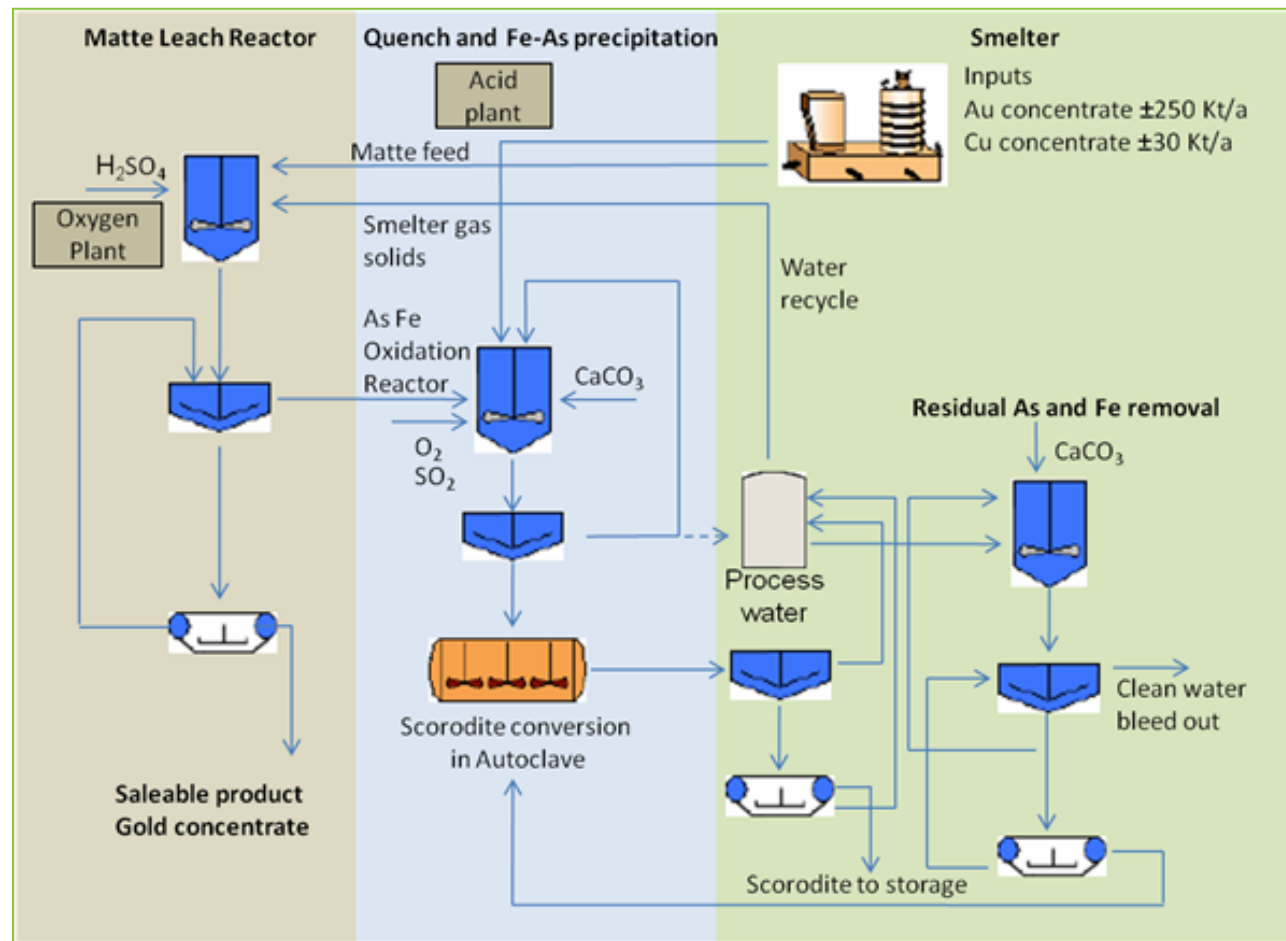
Matte Leach Reactor

Quench and Fe-As precipitation

Smelter

Acid plant

Inputs
Au concentrate ±250 Kt/a
Cu concentrate ±30 Kt/a

$H_2SO_4$

Matte feed

Oxygen Plant

Smelter gas solids

Water recycle

As Fe Oxidation Reactor

$CaCO_3$

$O_2$
$SO_2$

Residual As and Fe removal

$CaCO_3$

Process water

Clean water bleed out

Scorodite conversion in Autoclave

Saleable product
Gold concentrate

Scorodite to storage